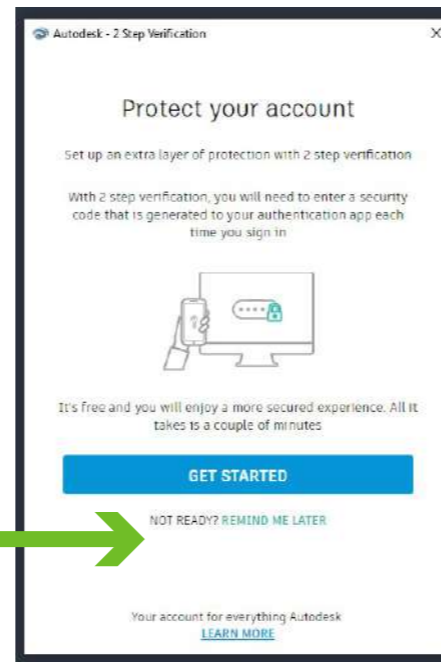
Autodesk - 2 Step Verification

X

Protect your account

Set up an extra layer of protection with 2 step verification

With 2 step verification, you will need to enter a security code that is generated to your authentication app each time you sign in

It's free and you will enjoy a more secured experience. All it takes is a couple of minutes

GET STARTED

NOT READY? REMIND ME LATER

Your account for everything Autodesk
LEARN MORE